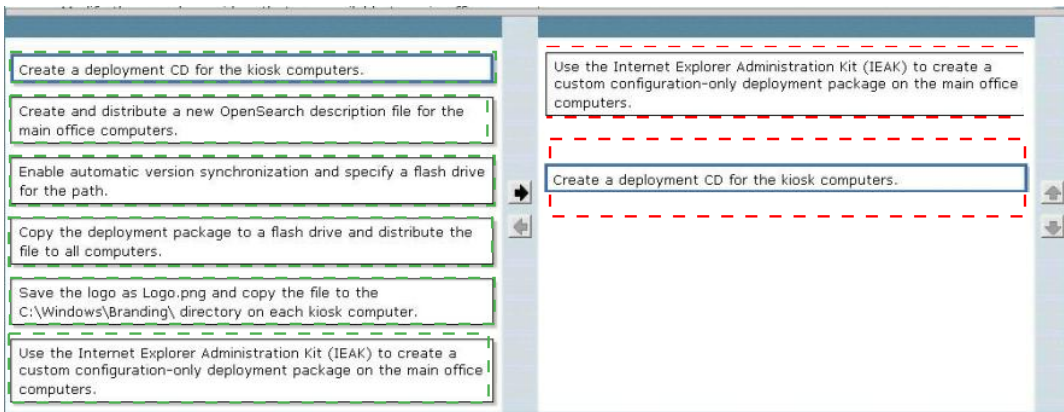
Create a deployment CD for the kiosk computers.

Create and distribute a new OpenSearch description file for the main office computers.

Enable automatic version synchronization and specify a flash drive for the path.

Copy the deployment package to a flash drive and distribute the file to all computers.

Save the logo as Logo.png and copy the file to the C:\Windows\Branding\ directory on each kiosk computer.

Use the Internet Explorer Administration Kit (IEAK) to create a custom configuration-only deployment package on the main office computers.

Use the Internet Explorer Administration Kit (IEAK) to create a custom configuration-only deployment package on the main office computers.

Create a deployment CD for the kiosk computers.